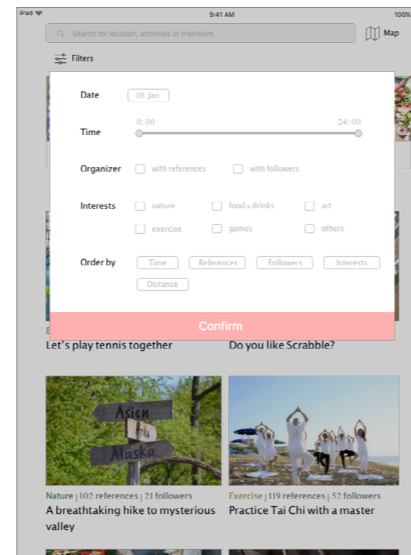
iPad
9:41 AM
100%
Search for location, activities or members
Map
Filters

Date
10 Jan
Time
0:00
24:00
Organizer
with references
with followers
Interests
nature
food & drinks
art
exercise
games
others
Order by
Time
References
Followers
Interests
Distance
Confirm

Let's play tennis together
Do you like Scrabble?

Asien
Alaska

Nature | 102 references | 21 followers
A breathtaking hike to mysterious valley
Exercise | 119 references | 52 followers
Practice Tai Chi with a master